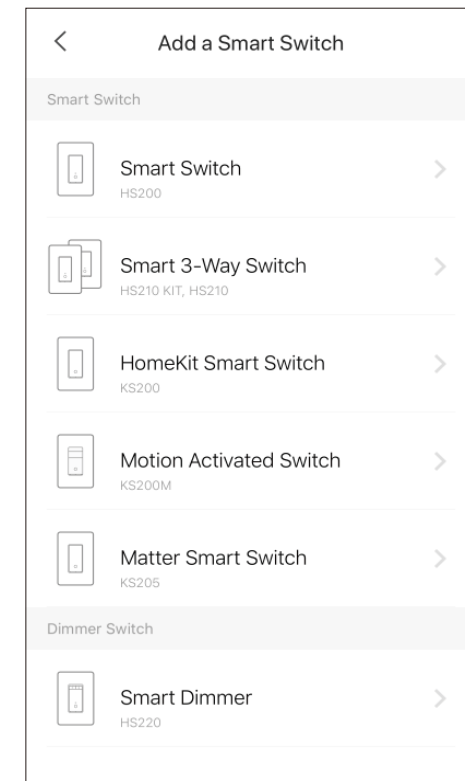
<

Add a Smart Switch

Smart Switch

Smart Switch
HS200

>

Smart 3-Way Switch
HS210 KIT, HS210

>

HomeKit Smart Switch
KS200

>

Motion Activated Switch
KS200M

>

Matter Smart Switch
KS205

>

Dimmer Switch

Smart Dimmer
HS220

>